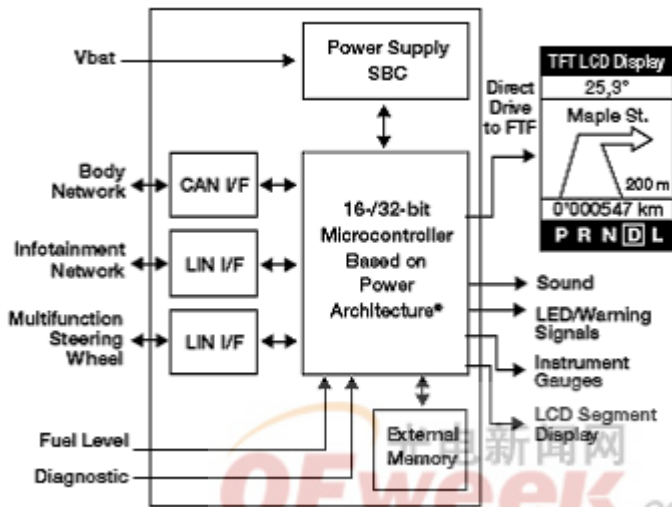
Vbat

Power Supply SBC

Direct Drive to FTF

TFT LCD Display

25,3°

Maple St.

200 m

0'000547 km

P R N D L

Body Network

CAN I/F

Infotainment Network

LIN I/F

Multifunction Steering Wheel

LIN I/F

16-/32-bit Microcontroller Based on Power Architecture®

Sound

LED/Warning Signals

Instrument Gauges

LCD Segment Display

Fuel Level

Diagnostic

External Memory

电新闻网

OFweek